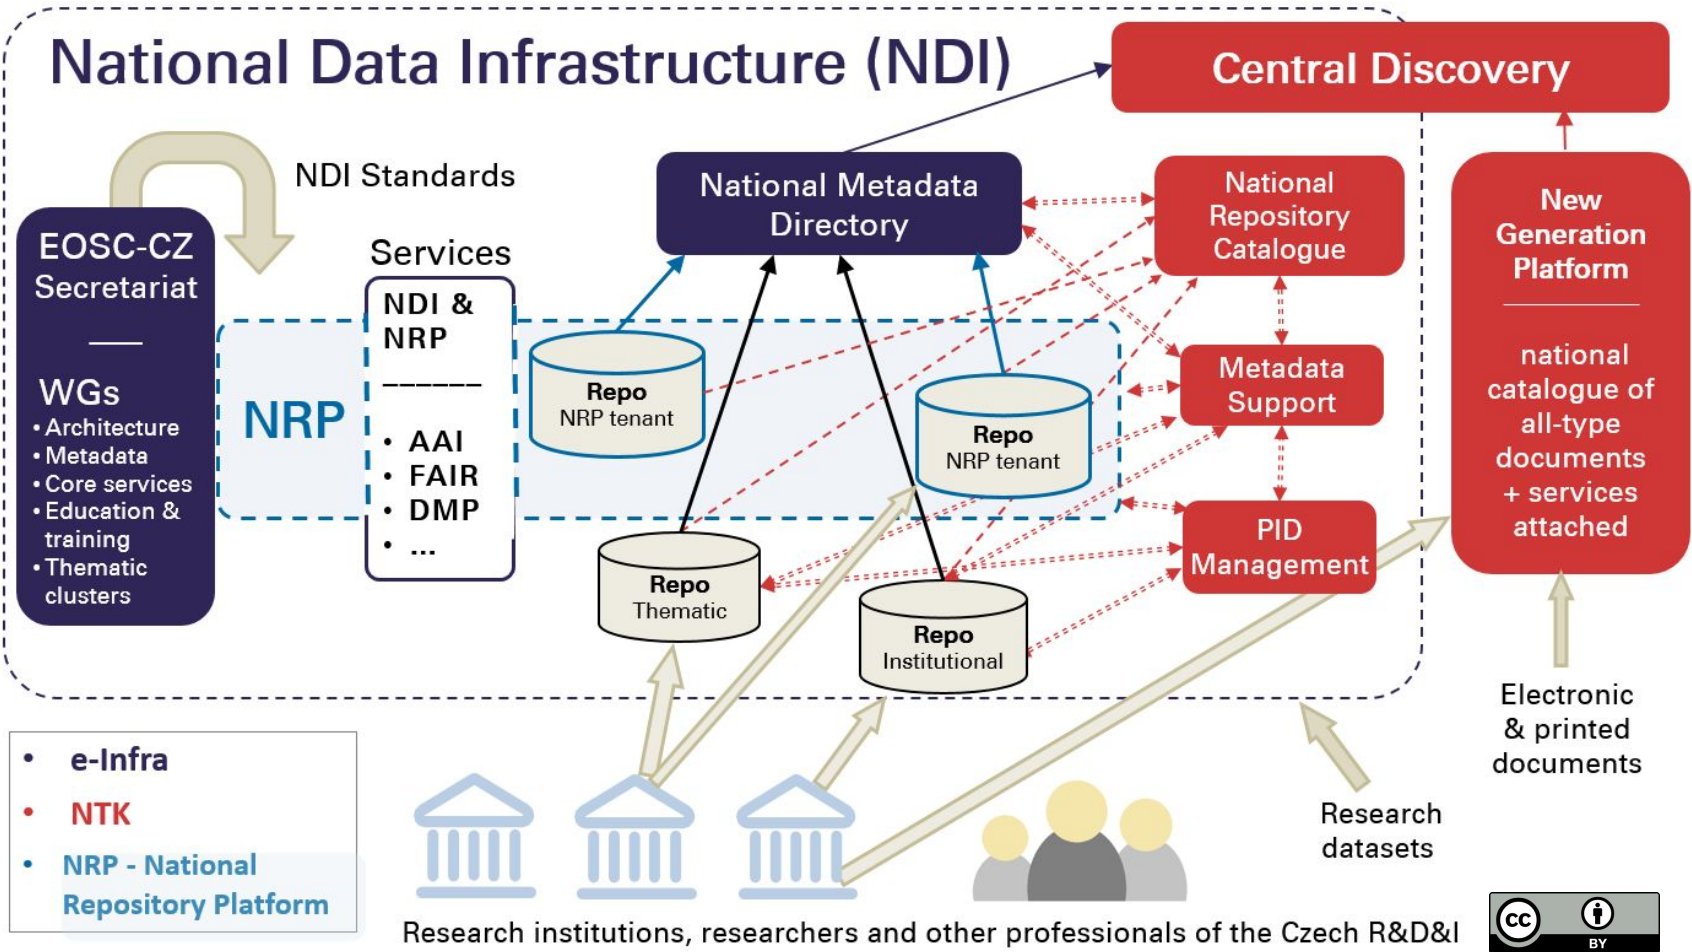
National Data Infrastructure (NDI)

Central Discovery

NDI Standards

EOSC-CZ Secretariat

WGs
• Architecture
• Metadata
• Core services
• Education & training
• Thematic clusters

Services

NDI & NRP

• AAI
• FAIR
• DMP
• ...

NRP

National Metadata Directory

National Repository Catalogue

Metadata Support

PID Management

New Generation Platform

national catalogue of all-type documents + services attached

Repo
NRP tenant

Repo
NRP tenant

Repo
Thematic

Repo
Institutional

Electronic & printed documents

Research datasets

• e-Infra
• NTK
• NRP - National Repository Platform

Research institutions, researchers and other professionals of the Czech R&D&I

cc BY